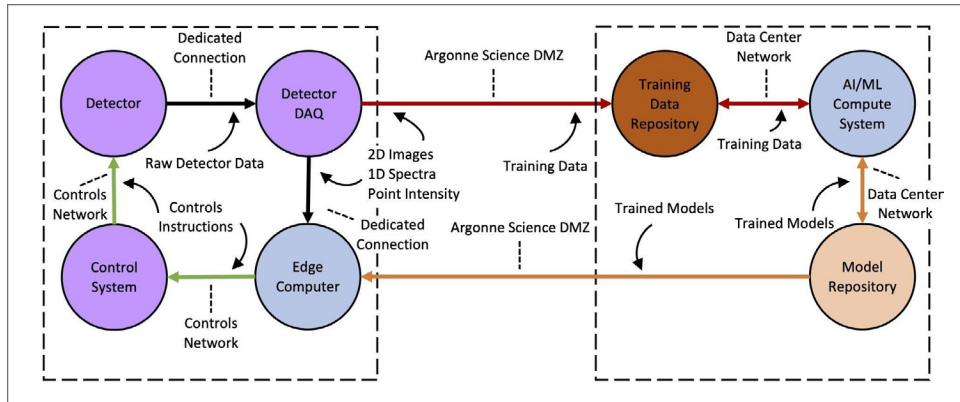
Dedicated Connection

Detector

Detector DAQ

Raw Detector Data

Controls Network

Controls Instructions

Control System

Edge Computer

Controls Network

2D Images
1D Spectra
Point Intensity

Dedicated Connection

Argonne Science DMZ

Training Data

Argonne Science DMZ

Trained Models

Data Center Network

Training Data Repository

AI/ML Compute System

Training Data

Trained Models

Data Center Network

Model Repository